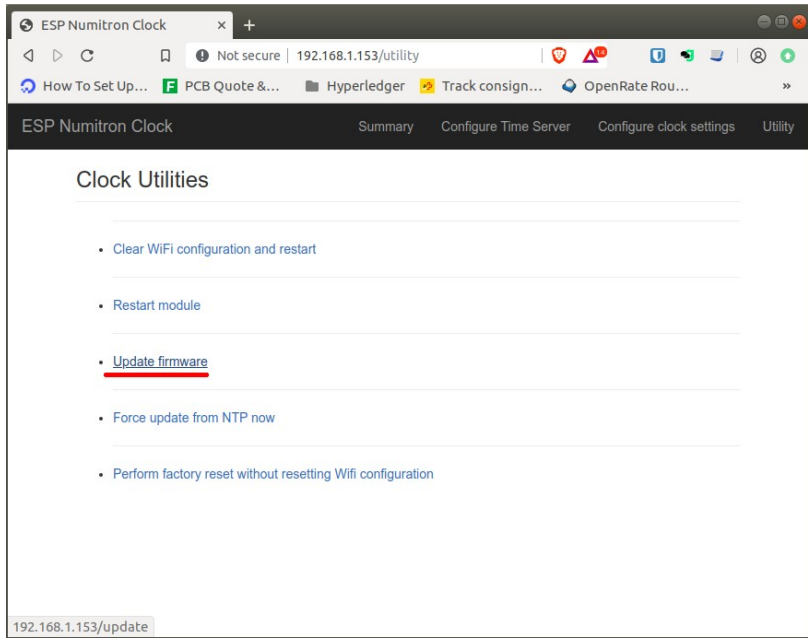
ESP Numitron Clock ×

Not secure | 192.168.1.153/utility

How To Set Up... PCB Quote &... Hyperledger Track consign... OpenRate Rou... »

ESP Numitron Clock Summary Configure Time Server Configure clock settings Utility

Clock Utilities

• Clear WiFi configuration and restart

• Restart module

• Update firmware

• Force update from NTP now

• Perform factory reset without resetting Wifi configuration

192.168.1.153/update